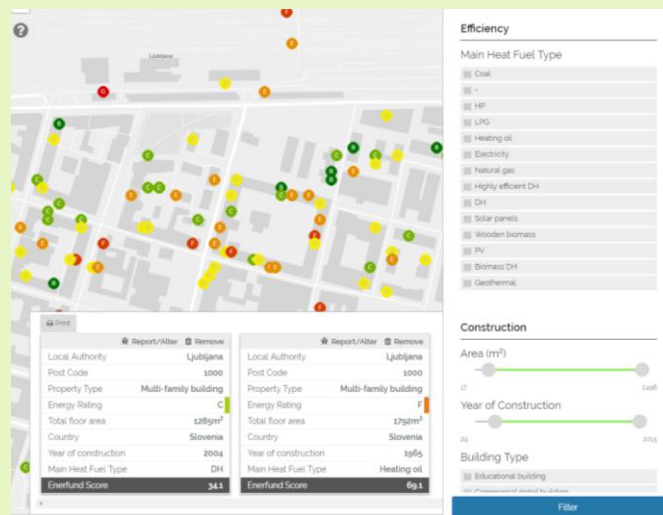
?

Ljubljana

Print

Report/Alter Remove

| Local Authority | Ljubljana |
|---|---|
| Post Code | 1000 |
| Property Type | Multi-family building |
| Energy Rating | C |
| Total floor area | 1285m² |
| Country | Slovenia |
| Year of construction | 2004 |
| Main Heat Fuel Type | DH |
| Enerfund Score | 34.1 |

Report/Alter Remove

| Local Authority | Ljubljana |
|---|---|
| Post Code | 1000 |
| Property Type | Multi-family building |
| Energy Rating | F |
| Total floor area | 1792m² |
| Country | Slovenia |
| Year of construction | 1965 |
| Main Heat Fuel Type | Heating oil |
| Enerfund Score | 69.1 |

Efficiency

Main Heat Fuel Type

Coal
-
HP
LPG
Heating oil
Electricity
Natural gas
Highly efficient DH
DH
Solar panels
Wooden biomass
PV
Biomass DH
Geothermal

Construction

Area (m²)

17 2498

Year of Construction

29 2015

Building Type

Educational building
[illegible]

Filter